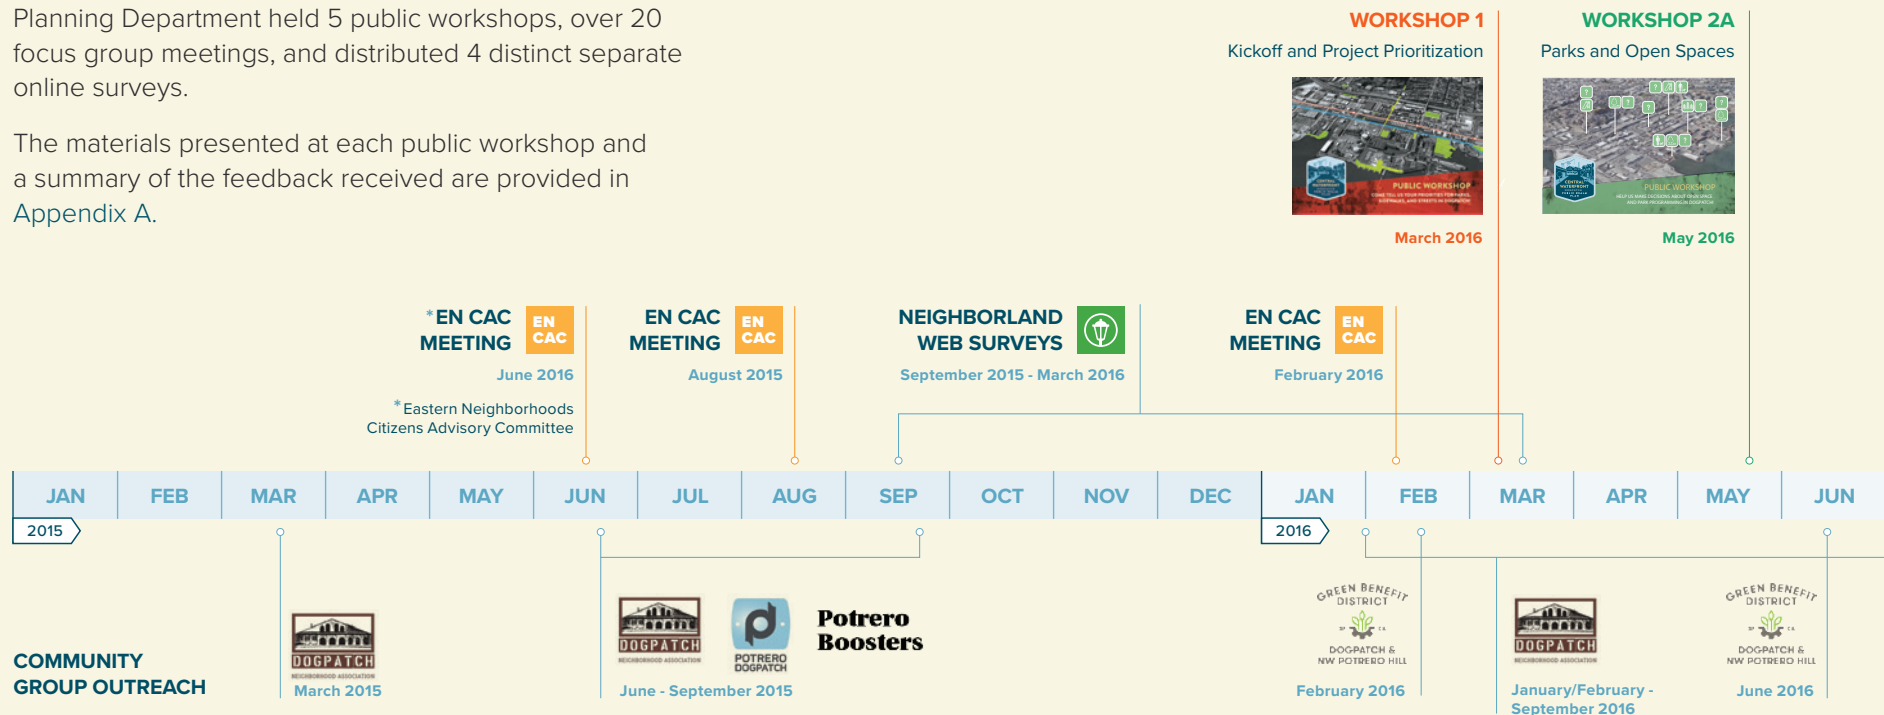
Planning Department held 5 public workshops, over 20 focus group meetings, and distributed 4 distinct separate online surveys.

The materials presented at each public workshop and a summary of the feedback received are provided in Appendix A.

WORKSHOP 1
Kickoff and Project Prioritization
PUBLIC WORKSHOP
March 2016

WORKSHOP 2A
Parks and Open Spaces
PUBLIC WORKSHOP
May 2016

*EN CAC MEETING
EN CAC
June 2016
*Eastern Neighborhoods Citizens Advisory Committee

EN CAC MEETING
EN CAC
August 2015

NEIGHBORLAND WEB SURVEYS
September 2015 - March 2016

EN CAC MEETING
EN CAC
February 2016

| JAN | FEB | MAR | APR | MAY | JUN | JUL | AUG | SEP | OCT | NOV | DEC | JAN | FEB | MAR | APR | MAY | JUN |
|---|---|---|---|---|---|---|---|---|---|---|---|---|---|---|---|---|---|

2015
2016

COMMUNITY GROUP OUTREACH

DOGPATCH
March 2015

DOGPATCH
POTRERO DOGPATCH
Potrero Boosters
June - September 2015

GREEN BENEFIT DISTRICT
DOGPATCH & NW POTRERO HILL
February 2016

DOGPATCH
January/February - September 2016

GREEN BENEFIT DISTRICT
DOGPATCH & NW POTRERO HILL
June 2016